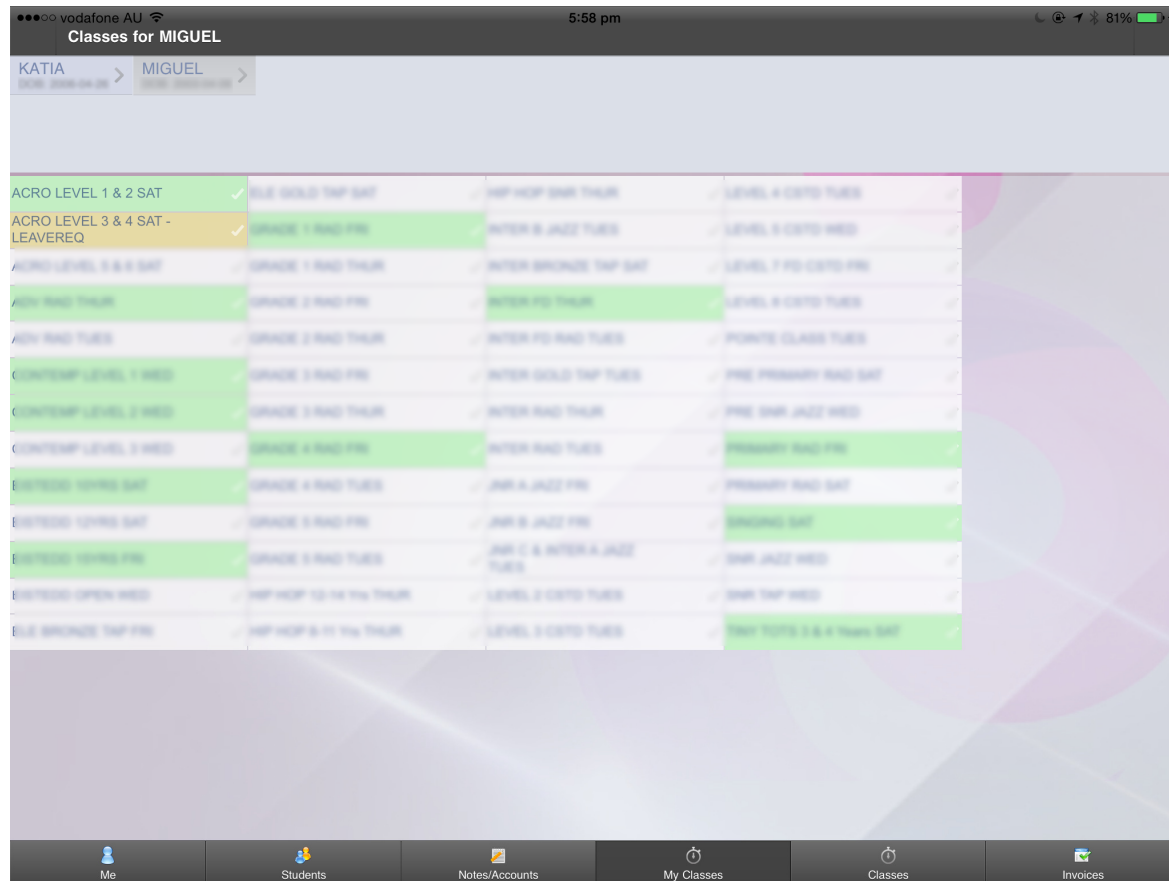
●●●○○ vodafone AU 5:58 pm 81%
Classes for MIGUEL

KATIA
DOB: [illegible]
MIGUEL
DOB: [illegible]

| | | | |
|---|---|---|---|
| ACRO LEVEL 1 & 2 SAT | ELE GOLD TAP SAT | HIP HOP SNR THUR | LEVEL 4 CSTD TUES |
| ACRO LEVEL 3 & 4 SAT - LEAVEREQ | GRADE 1 RAD FRI | INTER B JAZZ TUES | LEVEL 5 CSTD WED |
| ACRO LEVEL 5 & 6 SAT | GRADE 1 RAD THUR | INTER BRONZE TAP SAT | LEVEL 7 FD CSTD FRI |
| ADV RAD THUR | GRADE 2 RAD FRI | INTER FD THUR | LEVEL 6 CSTD TUES |
| ADV RAD TUES | GRADE 2 RAD THUR | INTER FD RAD TUES | POINTE CLASS TUES |
| CONTEMP LEVEL 1 WED | GRADE 3 RAD FRI | INTER GOLD TAP TUES | PRE PRIMARY RAD SAT |
| CONTEMP LEVEL 2 WED | GRADE 3 RAD THUR | INTER RAD THUR | PRE SNR JAZZ WED |
| CONTEMP LEVEL 3 WED | GRADE 4 RAD FRI | INTER RAD TUES | PRIMARY RAD FRI |
| EISTEDD 10YRS SAT | GRADE 4 RAD TUES | JNR A JAZZ FRI | PRIMARY RAD SAT |
| EISTEDD 12YRS SAT | GRADE 5 RAD FRI | JNR B JAZZ FRI | SINGING SAT |
| EISTEDD 15YRS FRI | GRADE 5 RAD TUES | JNR C & INTER A JAZZ TUES | SNR JAZZ WED |
| EISTEDD OPEN WED | HIP HOP 12-14 Yrs THUR | LEVEL 2 CSTD TUES | SNR TAP WED |
| ELE BRONZE TAP FRI | HIP HOP 8-11 Yrs THUR | LEVEL 3 CSTD TUES | TINY TOTS 3 & 4 Years SAT |

Me Students Notes/Accounts My Classes Classes Invoices